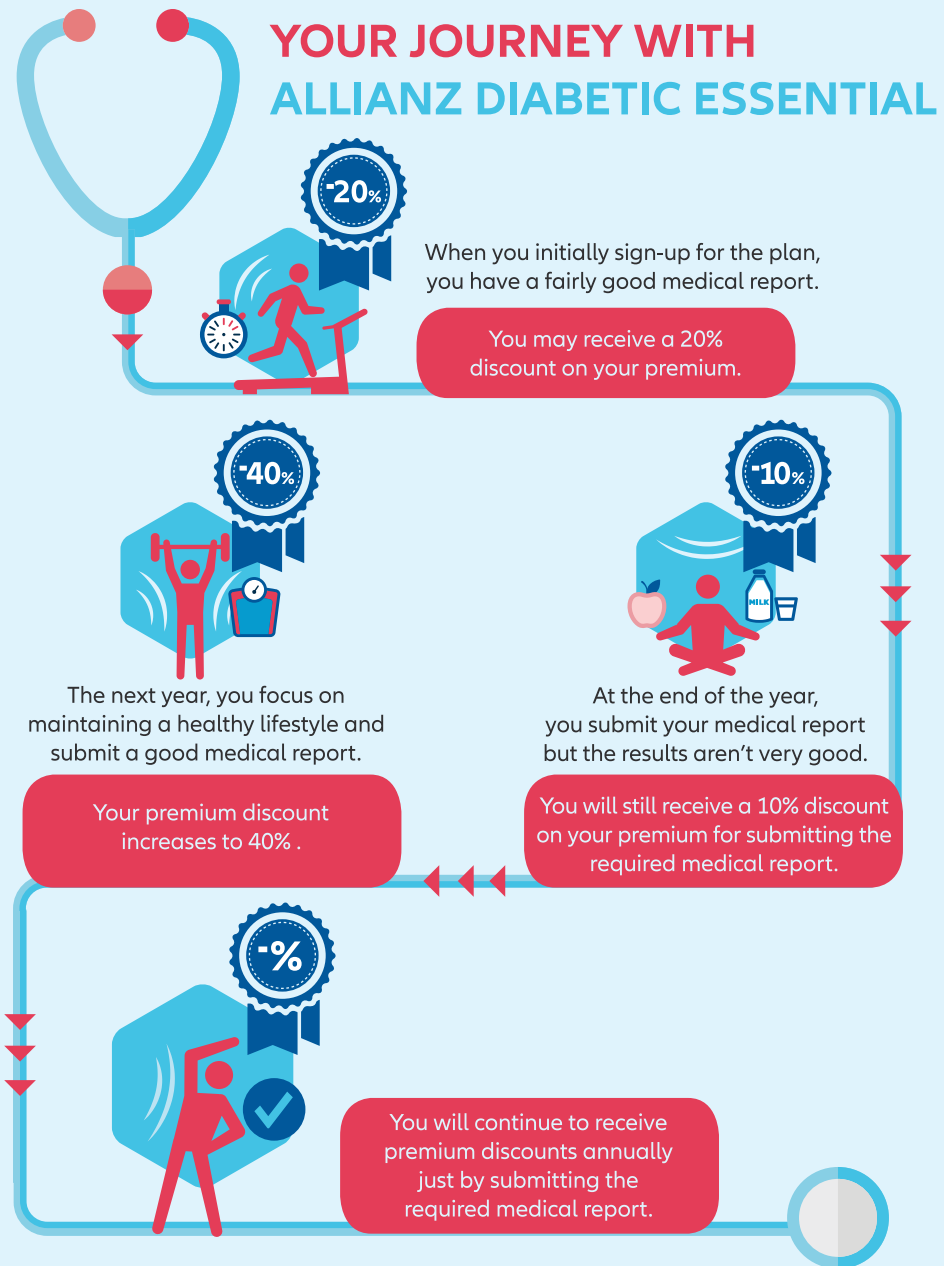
YOUR JOURNEY WITH
ALLIANZ DIABETIC ESSENTIAL

-20%

When you initially sign-up for the plan, you have a fairly good medical report.

You may receive a 20% discount on your premium.

-40%

The next year, you focus on maintaining a healthy lifestyle and submit a good medical report.

Your premium discount increases to 40% .

-10%

MILK

At the end of the year, you submit your medical report but the results aren't very good.

You will still receive a 10% discount on your premium for submitting the required medical report.

-%

You will continue to receive premium discounts annually just by submitting the required medical report.